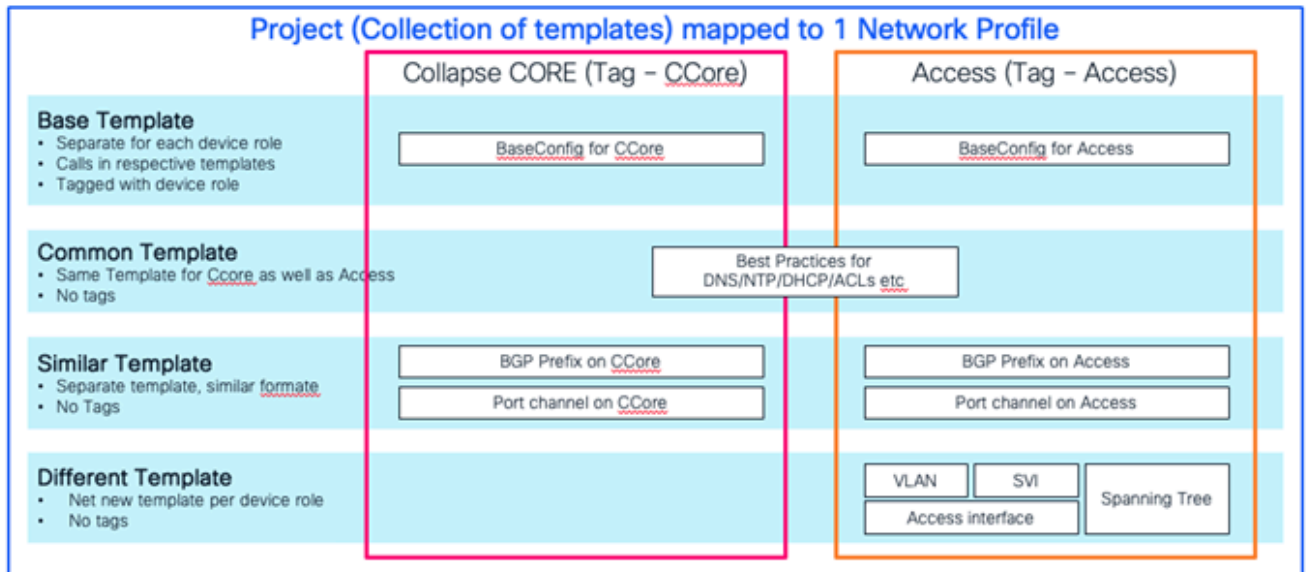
Project (Collection of templates) mapped to 1 Network Profile

Collapse CORE (Tag – CCore)

Access (Tag – Access)

Base Template
• Separate for each device role
• Calls in respective templates
• Tagged with device role

BaseConfig for CCore

BaseConfig for Access

Common Template
• Same Template for Ccore as well as Access
• No tags

Best Practices for DNS/NTP/DHCP/ACLs etc

Similar Template
• Separate template, similar formate
• No Tags

BGP Prefix on CCore

Port channel on CCore

BGP Prefix on Access

Port channel on Access

Different Template
• Net new template per device role
• No tags

VLAN

SVI

Spanning Tree

Access interface